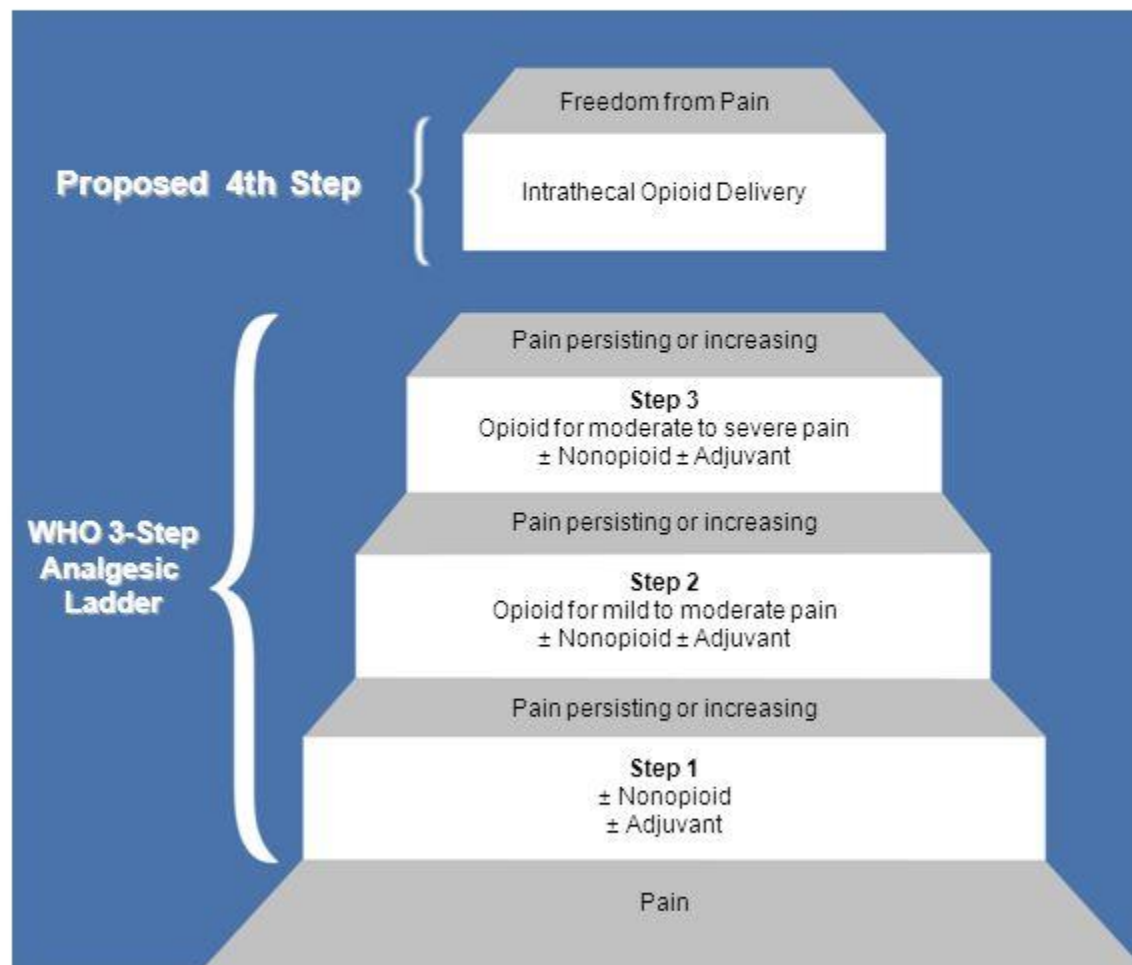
Freedom from Pain

Proposed 4th Step

Intrathecal Opioid Delivery

Pain persisting or increasing

Step 3
Opioid for moderate to severe pain
± Nonopioid ± Adjuvant

Pain persisting or increasing

WHO 3-Step Analgesic Ladder

Step 2
Opioid for mild to moderate pain
± Nonopioid ± Adjuvant

Pain persisting or increasing

Step 1
± Nonopioid
± Adjuvant

Pain